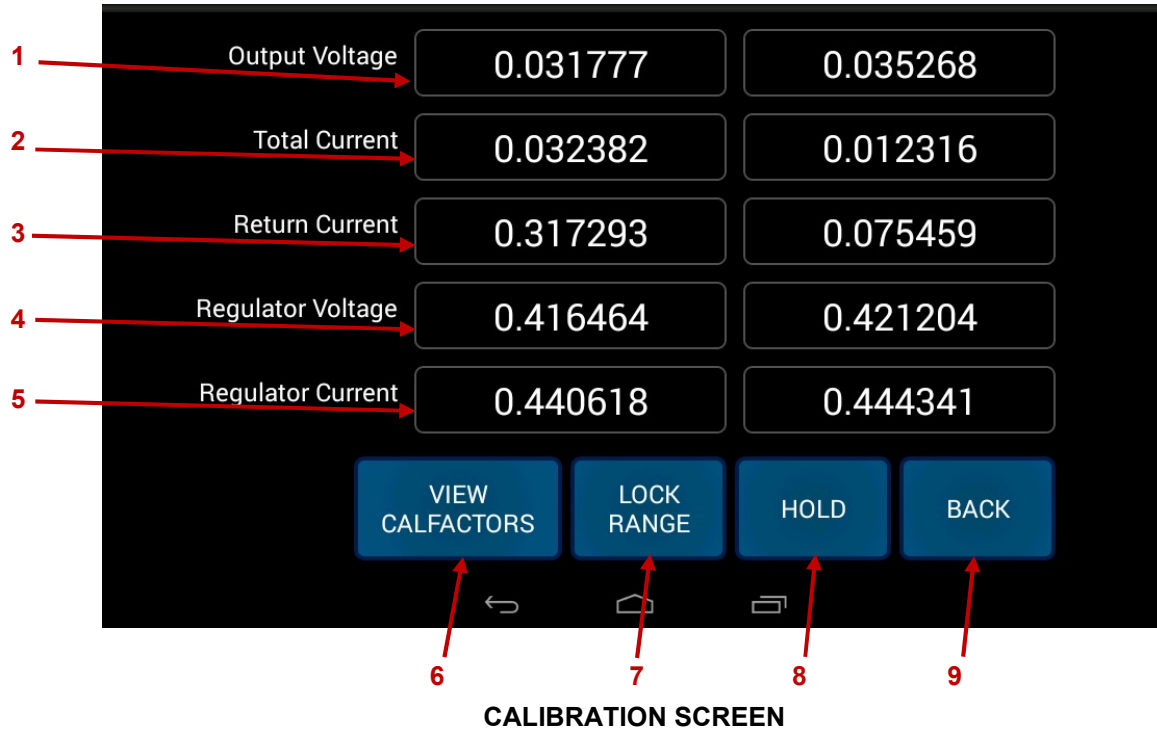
1 Output Voltage 0.031777 0.035268

2 Total Current 0.032382 0.012316

3 Return Current 0.317293 0.075459

4 Regulator Voltage 0.416464 0.421204

5 Regulator Current 0.440618 0.444341

VIEW CALFACTORS

LOCK RANGE

HOLD

BACK

6 7 8 9

CALIBRATION SCREEN